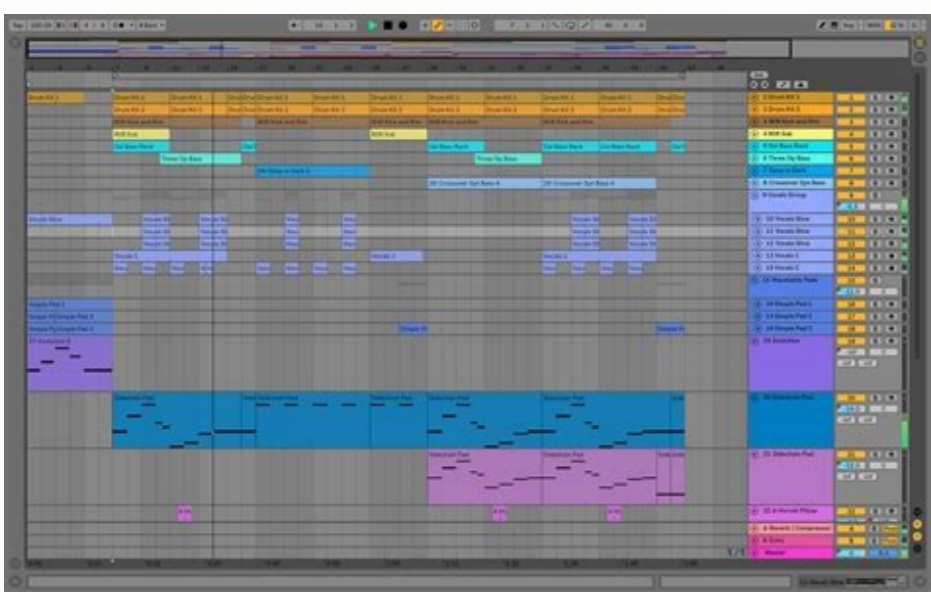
Drum Kit 1
Drum Kit 2
Drum Kit 3
4 Riff Gat
5 Ost Bass Rack
6 Three Op Bass
7 Deep in Den
8 Crossover Syn Bass
9 Vocals Group
10 Vocals Slice
11 Vocals Slice
12 Vocals Slice
13 Vocals 1
14 Vocals 2
15 Wavetable Pads
16 Simple Pad 1
17 Simple Pad 2
18 Simple Pad 3
19 Evolution
20 Sidechain Pad
21 Sidechain Pad
22 A Vowel Filter
A Reverb / Compressor
B Echo
Master